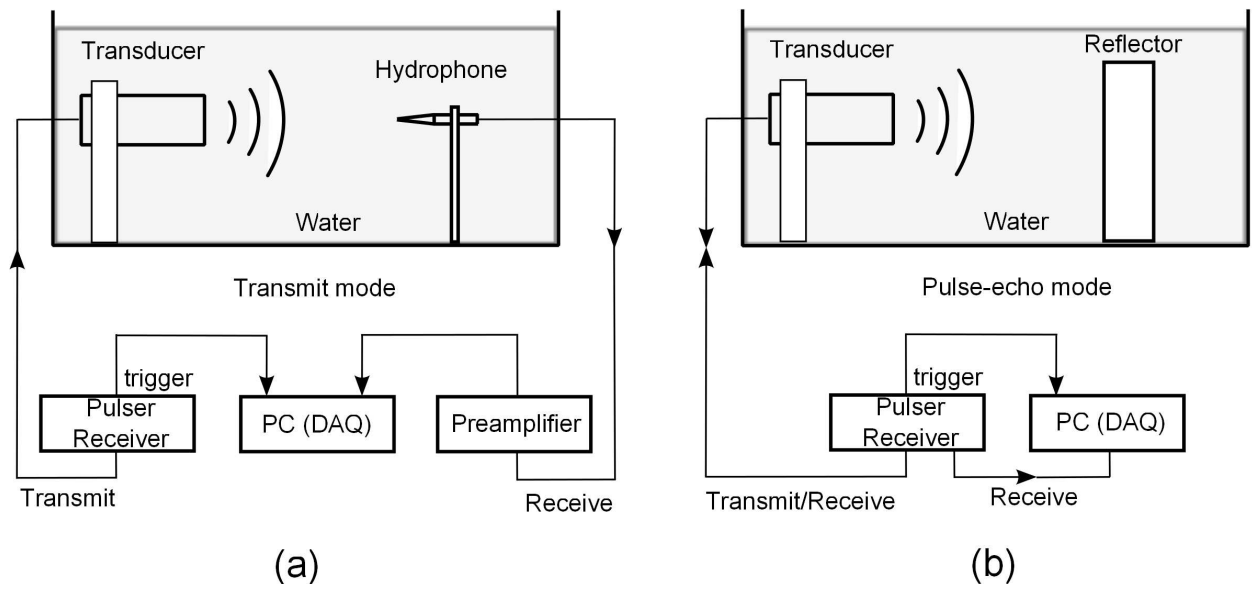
Transducer
Hydrophone
Water
Transmit mode
trigger
Pulser Receiver
PC (DAQ)
Preamplifier
Transmit
Receive
(a)

Transducer
Reflector
Water
Pulse-echo mode
trigger
Pulser Receiver
PC (DAQ)
Transmit/Receive
Receive
(b)